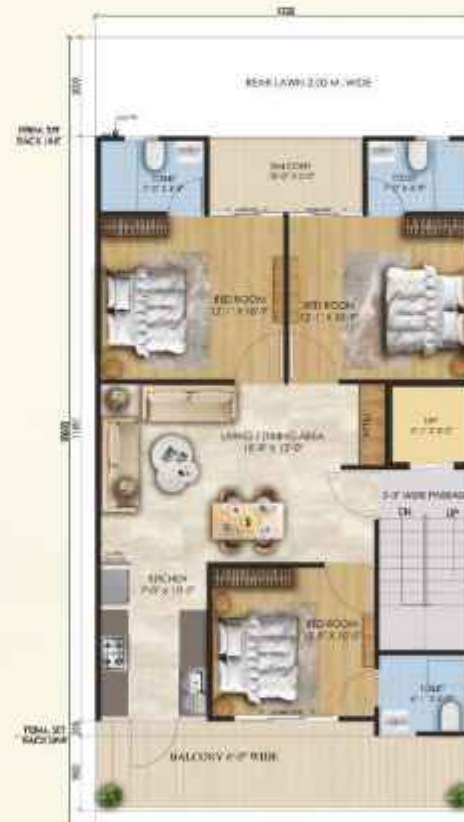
REAR LAWN 2.00 M. WIDE

TOILET
7'-0" X 4'-8"

BALCONY
10'-0" X 5'-0"

TOILET
7'-0" X 4'-8"

BED ROOM
12'-1" X 10'-7"

BED ROOM
12'-1" X 10'-7"

LIVING / DINING AREA
18'-8" X 12'-0"

LIFT

3'-0" WIDE PASSAGE

DN

UP

KITCHEN
7'-0" X 13'-0"

BED ROOM
12'-8" X 10'-0"

TOILET

BALCONY 4'-0" WIDE